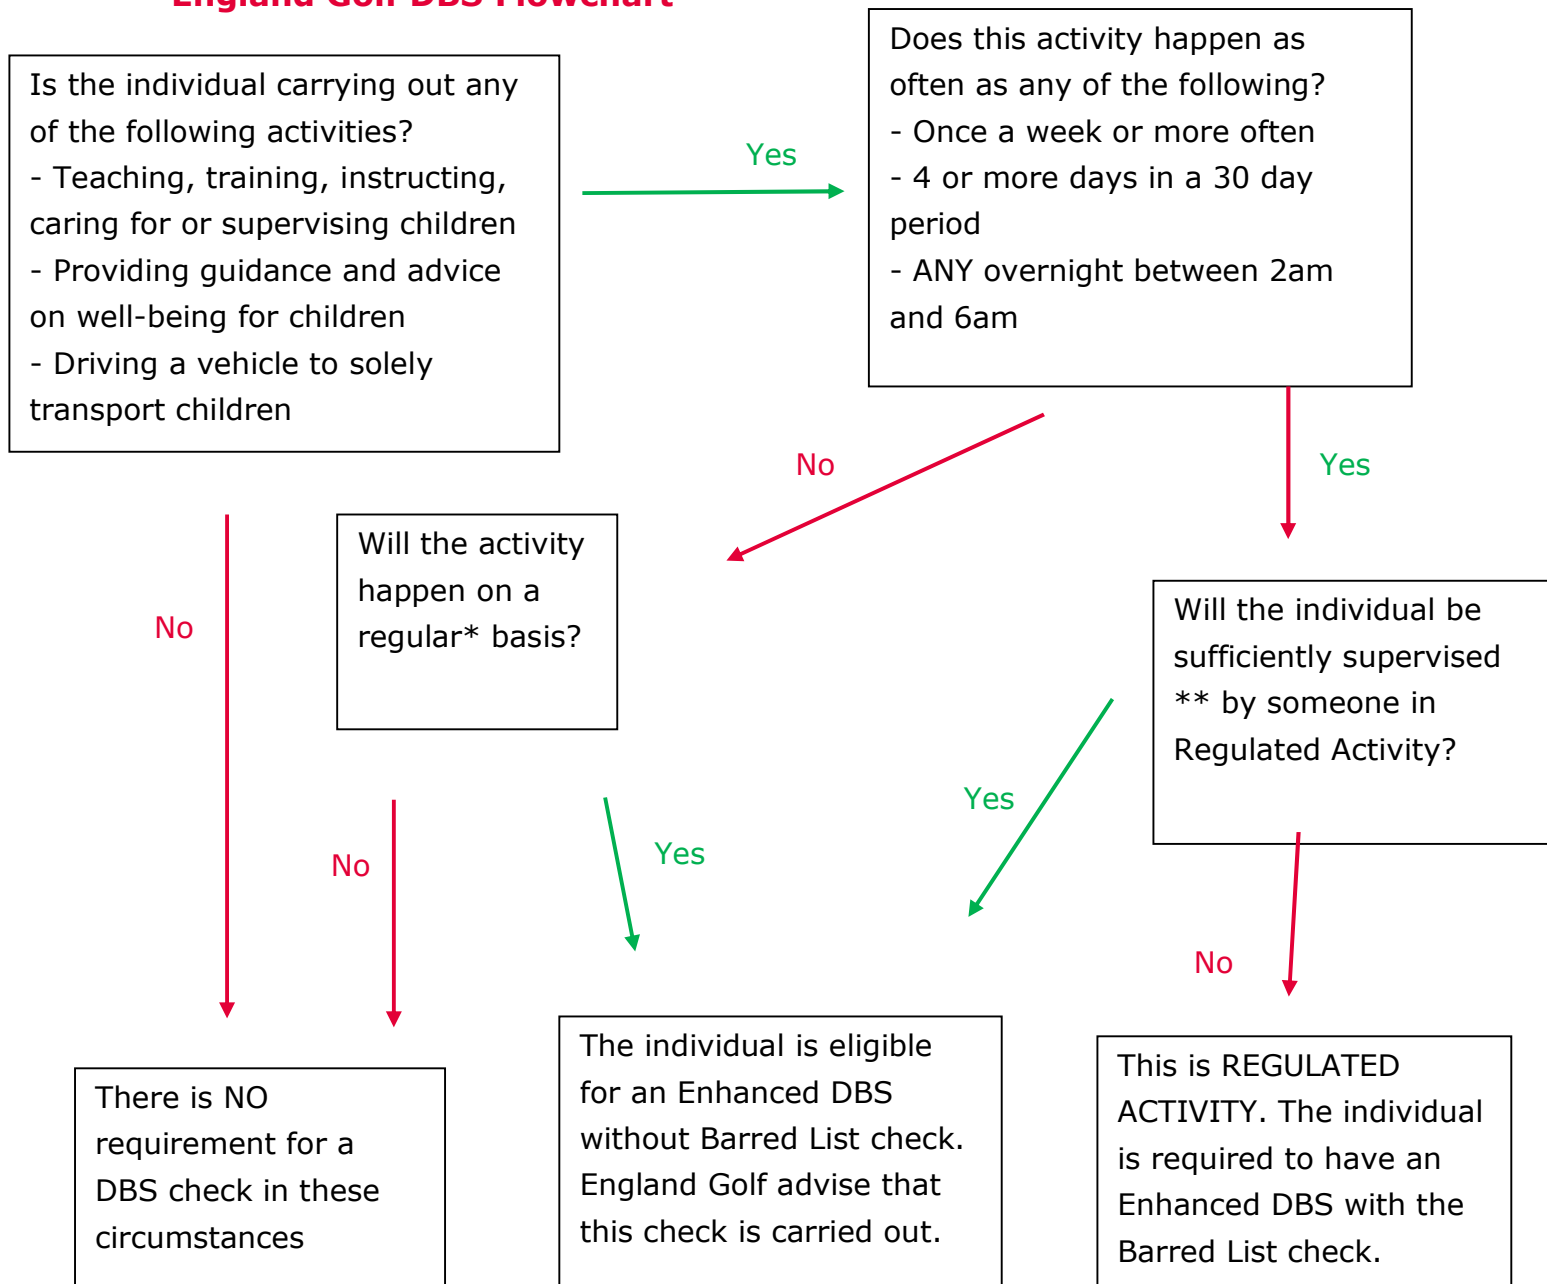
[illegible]

Is the individual carrying out any of the following activities?
- Teaching, training, instructing, caring for or supervising children
- Providing guidance and advice on well-being for children
- Driving a vehicle to solely transport children

Yes

Does this activity happen as often as any of the following?
- Once a week or more often
- 4 or more days in a 30 day period
- ANY overnight between 2am and 6am

No

Yes

No

Will the activity happen on a regular* basis?

Will the individual be sufficiently supervised ** by someone in Regulated Activity?

Yes

No

Yes

No

There is NO requirement for a DBS check in these circumstances

The individual is eligible for an Enhanced DBS without Barred List check. England Golf advise that this check is carried out.

This is REGULATED ACTIVITY. The individual is required to have an Enhanced DBS with the Barred List check.